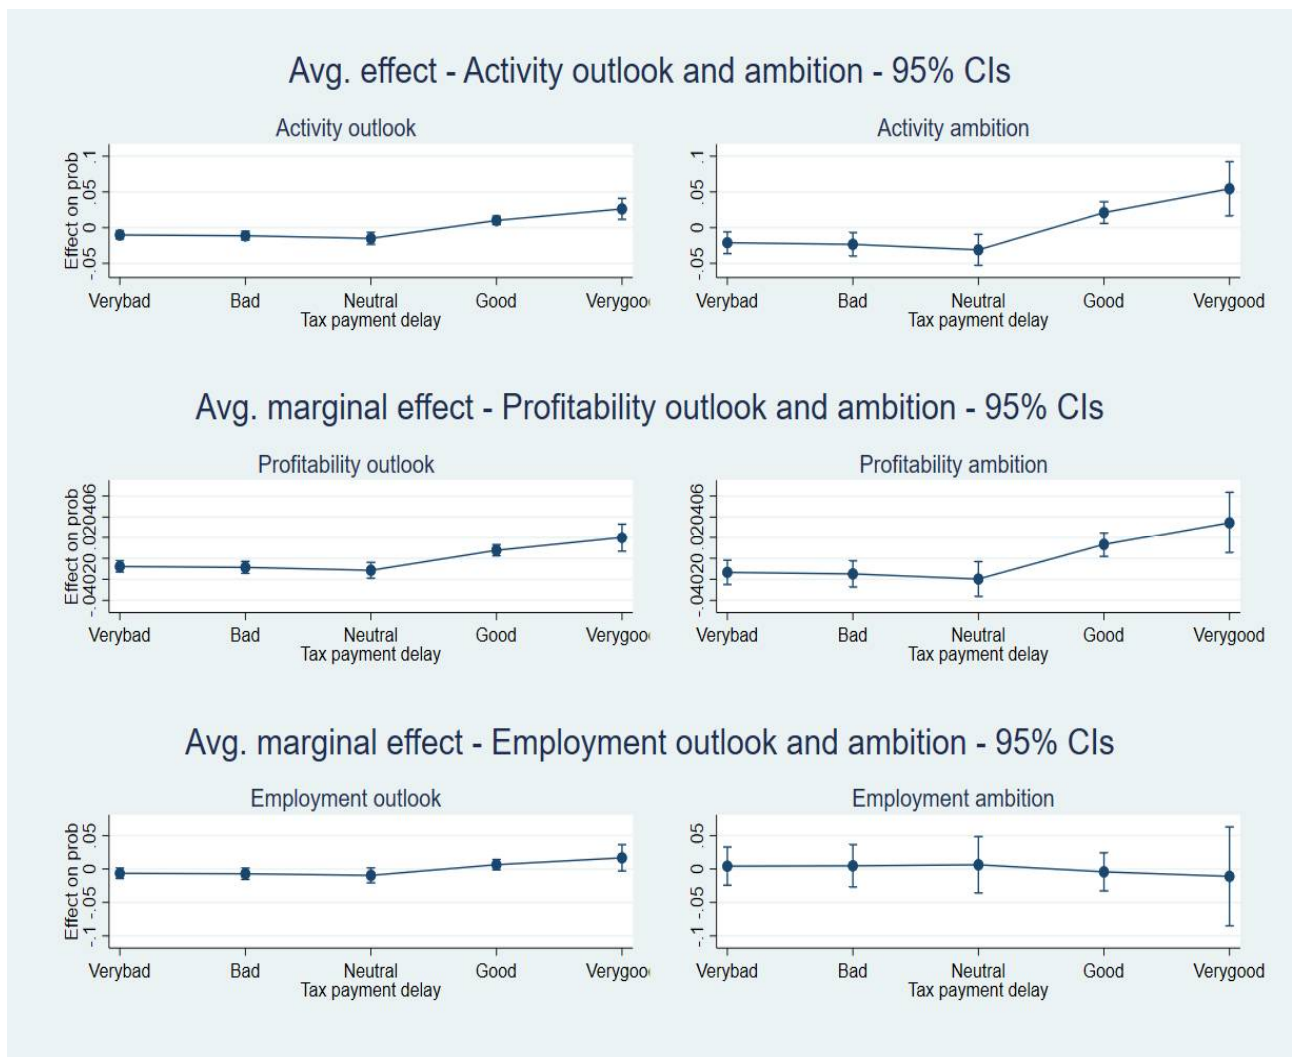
Avg. effect - Activity outlook and ambition - 95% CIs

Activity outlook

Effect on prob
-.05 0 .05 .1

Verybad Bad Neutral Good Verygoo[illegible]
Tax payment delay

Activity ambition

-.05 0 .05 .1

Verybad Bad Neutral Good Verygood
Tax payment delay

Avg. marginal effect - Profitability outlook and ambition - 95% CIs

Profitability outlook

Effect on prob
-.04020.020406

Verybad Bad Neutral Good Verygoo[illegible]
Tax payment delay

Profitability ambition

-.04020.020406

Verybad Bad Neutral Good Verygood
Tax payment delay

Avg. marginal effect - Employment outlook and ambition - 95% CIs

Employment outlook

Effect on prob
-.1 -.05 0 .05

Verybad Bad Neutral Good Verygoo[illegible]
Tax payment delay

Employment ambition

-.1 -.05 0 .05

Verybad Bad Neutral Good Verygood
Tax payment delay